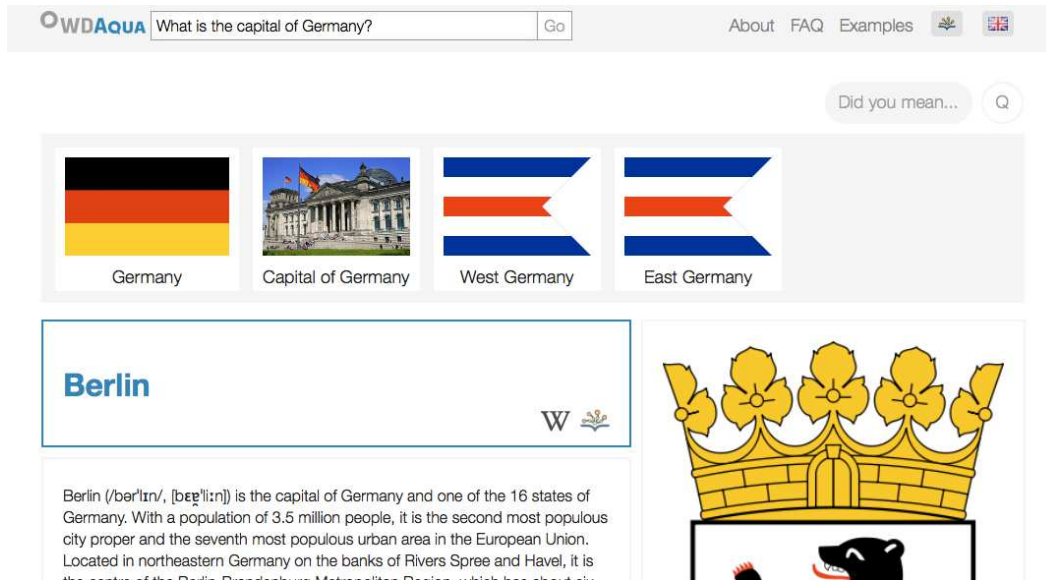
WDAQUA What is the capital of Germany? Go

About FAQ Examples

Did you mean...

Germany

Capital of Germany

West Germany

East Germany

Berlin

W

Berlin (/bərˈlɪn/, [bɛɐ̯ˈliːn]) is the capital of Germany and one of the 16 states of Germany. With a population of 3.5 million people, it is the second most populous city proper and the seventh most populous urban area in the European Union. Located in northeastern Germany on the banks of Rivers Spree and Havel, it is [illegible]